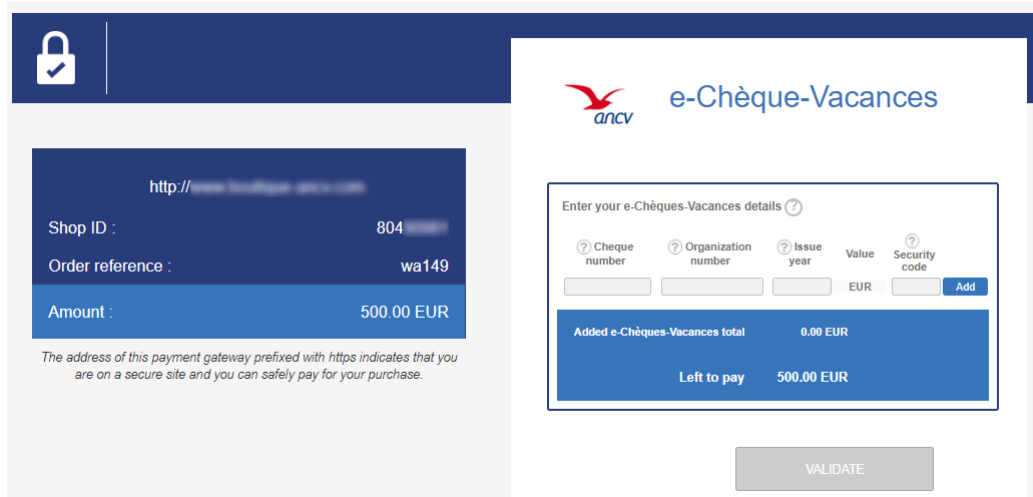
http://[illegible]

Shop ID : 804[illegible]

Order reference : wa149

Amount : 500.00 EUR

The address of this payment gateway prefixed with https indicates that you are on a secure site and you can safely pay for your purchase.

ancv

e-Chèque-Vacances

Enter your e-Chèques-Vacances details ?

| ? Cheque number | ? Organization number | ? Issue year | Value | ? Security code | |
|---|---|---|---|---|---|
| | | | EUR | | Add |

Added e-Chèques-Vacances total 0.00 EUR

Left to pay 500.00 EUR

VALIDATE